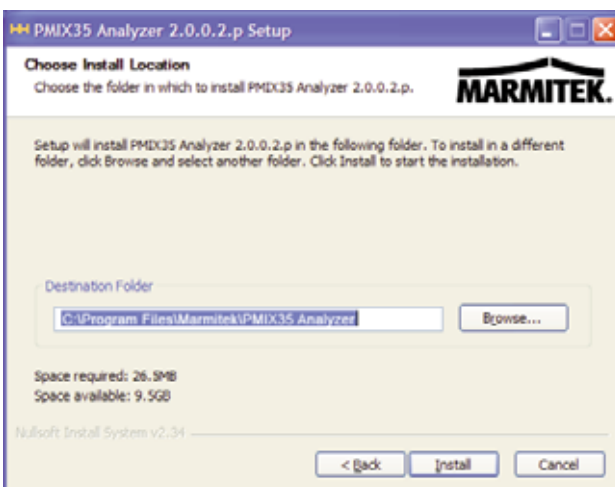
PMIX35 Analyzer 2.0.0.2.p Setup

Choose Install Location
Choose the folder in which to install PMIX35 Analyzer 2.0.0.2.p.

MARMITEK.

Setup will install PMIX35 Analyzer 2.0.0.2.p in the following folder. To install in a different folder, click Browse and select another folder. Click Install to start the installation.

Destination Folder
C:\Program Files\Marmitek\PMIX35 Analyzer
Browse...

Space required: 26.5MB
Space available: 9.5GB

Nullsoft Install System v2.34

< Back
Install
Cancel